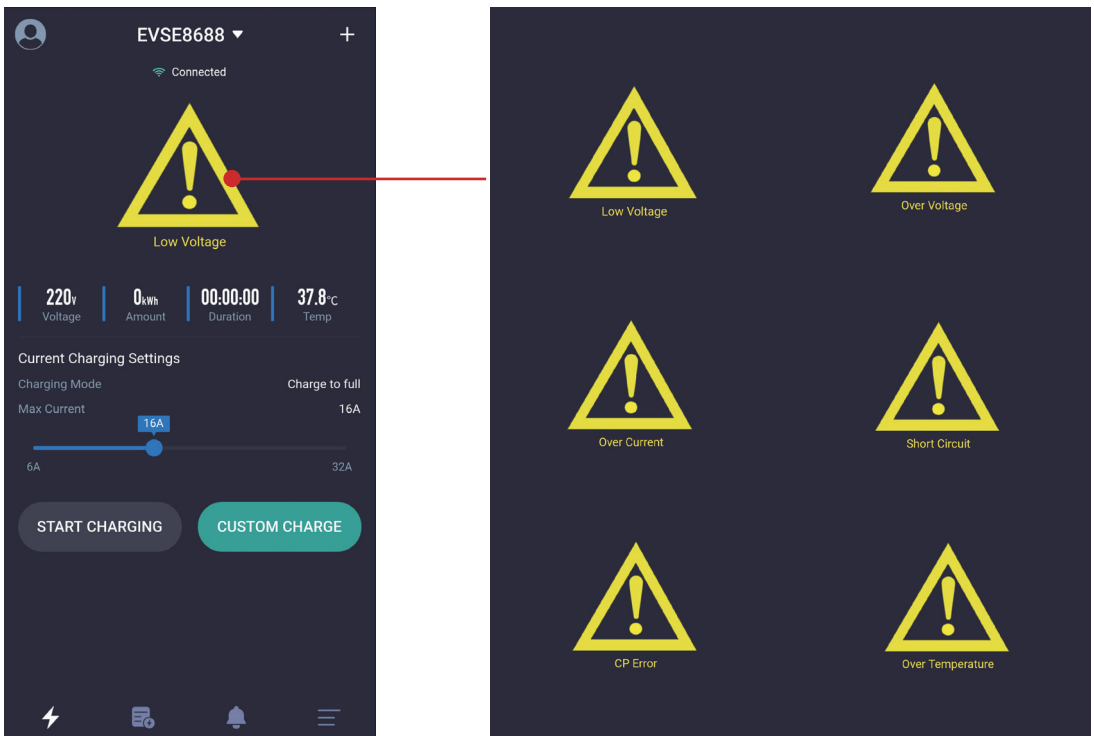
EVSE8688 ▾
+
Connected

Low Voltage

220V Voltage
0kWh Amount
00:00:00 Duration
37.8°C Temp

Current Charging Settings
Charging Mode
Charge to full
Max Current
16A
16A
6A
32A

START CHARGING
CUSTOM CHARGE

Low Voltage
Over Voltage
Over Current
Short Circuit
CP Error
Over Temperature